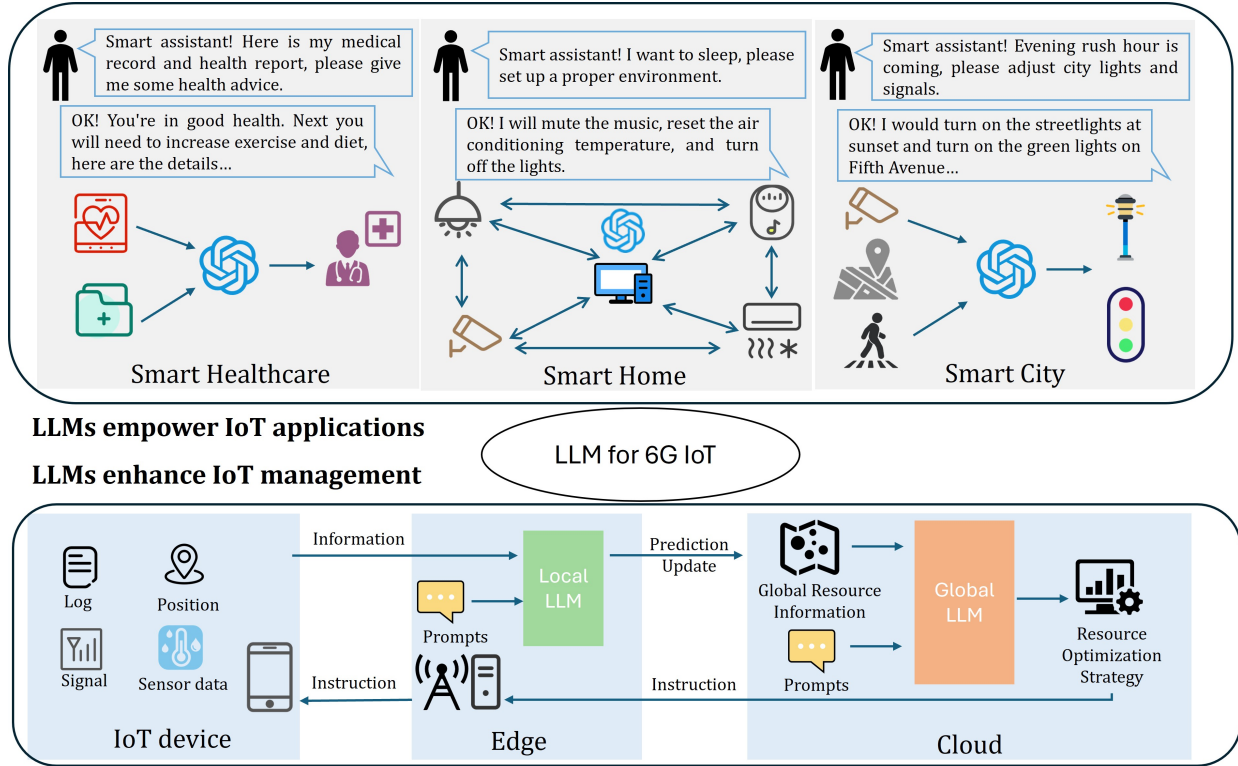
Smart assistant! Here is my medical record and health report, please give me some health advice.

OK! You're in good health. Next you will need to increase exercise and diet, here are the details...

Smart Healthcare

Smart assistant! I want to sleep, please set up a proper environment.

OK! I will mute the music, reset the air conditioning temperature, and turn off the lights.

Smart Home

Smart assistant! Evening rush hour is coming, please adjust city lights and signals.

OK! I would turn on the streetlights at sunset and turn on the green lights on Fifth Avenue...

Smart City

LLMs empower IoT applications

LLM for 6G IoT

LLMs enhance IoT management

Log

Position

Signal

Sensor data

IoT device

Information

Prompts

Local LLM

Instruction

Edge

Prediction Update

Global Resource Information

Prompts

Global LLM

Resource Optimization Strategy

Instruction

Cloud